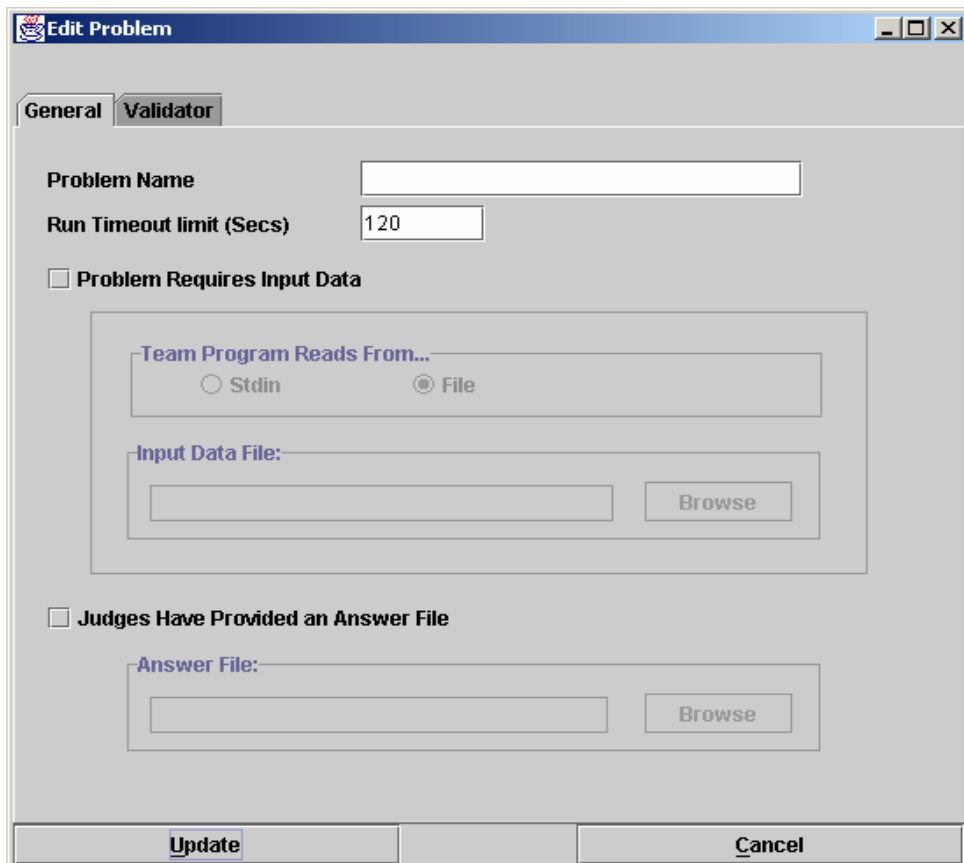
Edit Problem

General Validator

Problem Name

Run Timeout limit (Secs) 120

Problem Requires Input Data

Team Program Reads From...

Stdin File

Input Data File:

Browse

Judges Have Provided an Answer File

Answer File:

Browse

Update Cancel